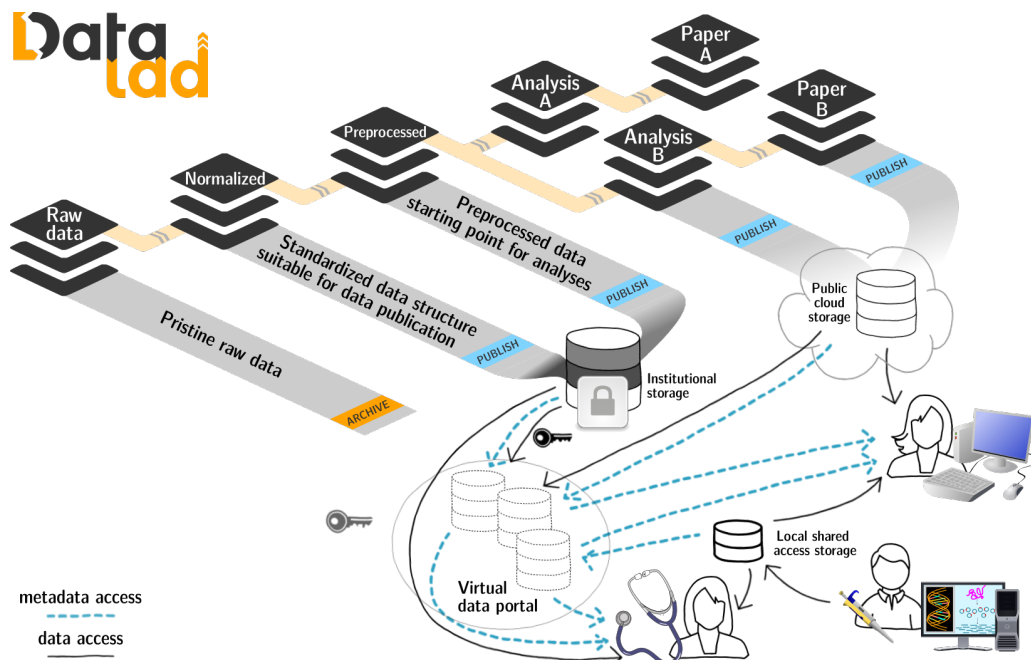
Data lad

Raw data

Normalized

Preprocessed

Analysis A

Paper A

Analysis B

Paper B

PUBLISH

Preprocessed data starting point for analyses

PUBLISH

PUBLISH

Standardized data structure suitable for data publication

PUBLISH

Pristine raw data

ARCHIVE

Public cloud storage

Institutional storage

Local shared access storage

Virtual data portal

metadata access

data access